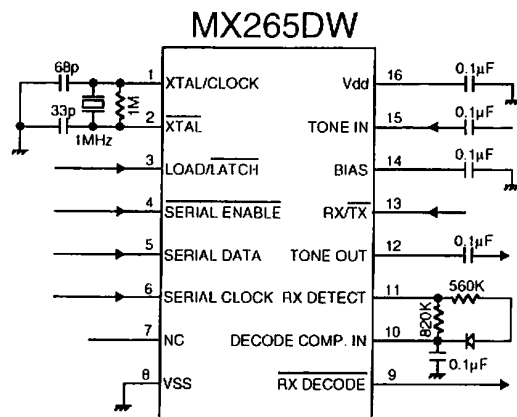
MX265DW

68p
33p
1MHz
1M
1 XTAL/CLOCK
2 $\overline{XTAL}$
3 LOAD/$\overline{LATCH}$
4 $\overline{SERIAL\ ENABLE}$
5 SERIAL DATA
6 $\overline{SERIAL\ CLOCK}$
7 NC
8 VSS

Vdd 16
0.1µF
TONE IN 15
0.1µF
BIAS 14
0.1µF
RX/$\overline{TX}$ 13
TONE OUT 12
0.1µF
RX DETECT 11
560K
820K
DECODE COMP. IN 10
0.1µF
$\overline{RX\ DECODE}$ 9